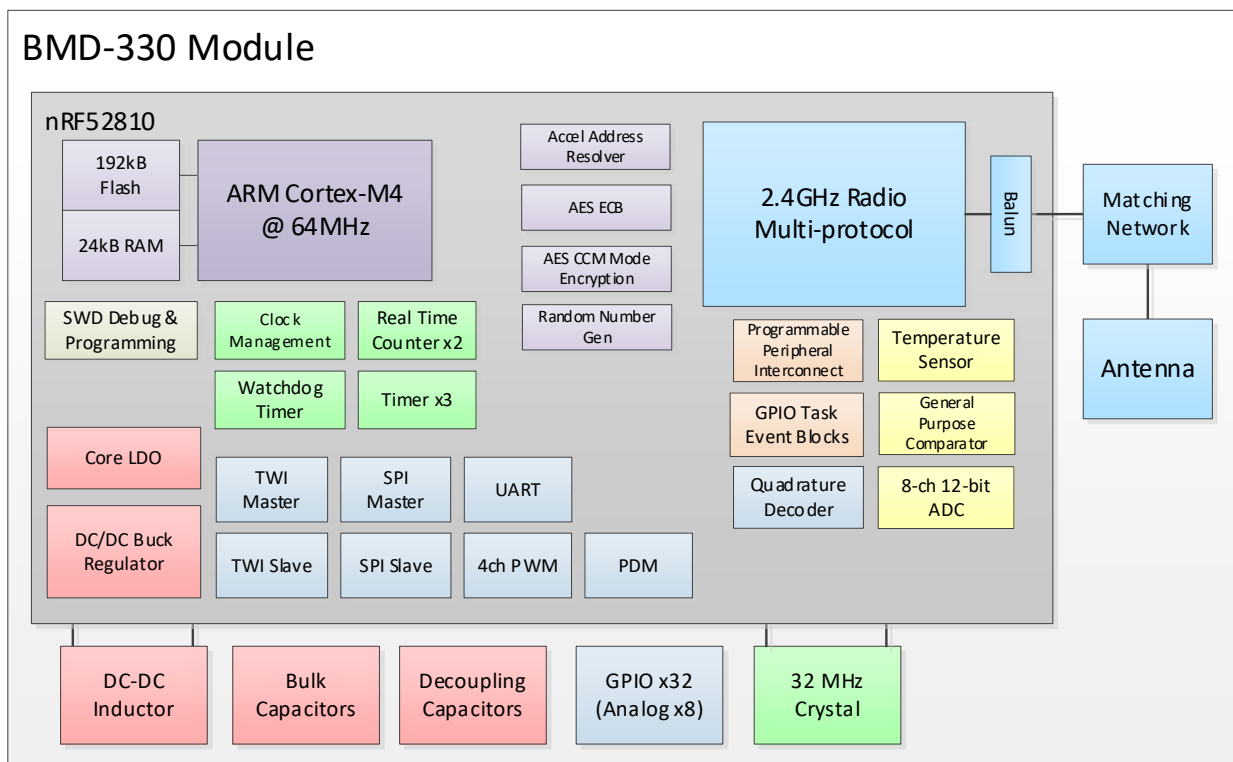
BMD-330 Module

nRF52810

192kB Flash

24kB RAM

ARM Cortex-M4 @ 64MHz

Accel Address Resolver

AES ECB

AES CCM Mode Encryption

Random Number Gen

2.4GHz Radio Multi-protocol

Balun

Matching Network

Antenna

SWD Debug & Programming

Clock Management

Real Time Counter x2

Watchdog Timer

Timer x3

Programmable Peripheral Interconnect

Temperature Sensor

GPIO Task Event Blocks

General Purpose Comparator

Quadrature Decoder

8-ch 12-bit ADC

Core LDO

DC/DC Buck Regulator

TWI Master

SPI Master

UART

TWI Slave

SPI Slave

4ch PWM

PDM

DC-DC Inductor

Bulk Capacitors

Decoupling Capacitors

GPIO x32 (Analog x8)

32 MHz Crystal